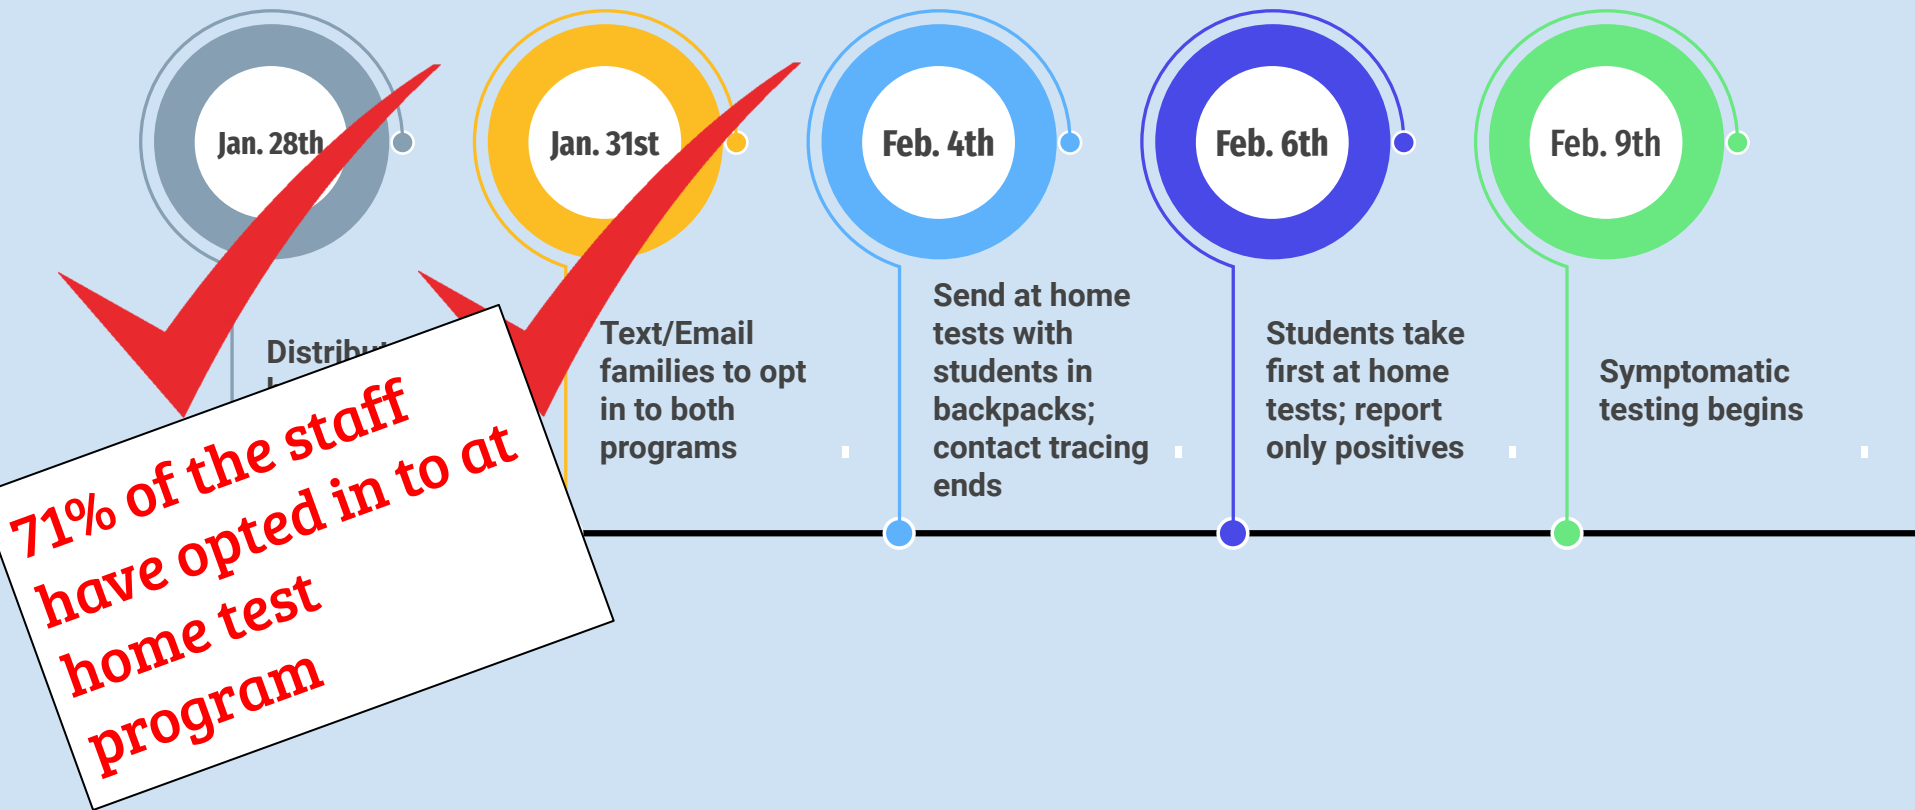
Jan. 28th

Distrib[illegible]

Jan. 31st

Text/Email families to opt in to both programs

Feb. 4th

Send at home tests with students in backpacks; contact tracing ends

Feb. 6th

Students take first at home tests; report only positives

Feb. 9th

Symptomatic testing begins

71% of the staff have opted in to at home test program